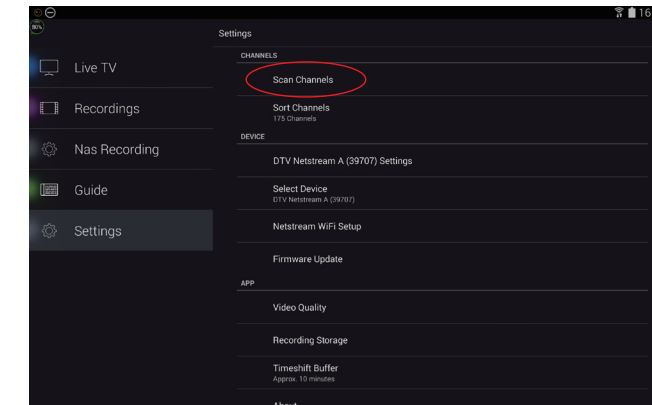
96%

16

Live TV

Recordings

Nas Recording

Guide

Settings

Settings

CHANNELS

Scan Channels

Sort Channels
175 Channels

DEVICE

DTV Netstream A (39707) Settings

Select Device
DTV Netstream A (39707)

Netstream WiFi Setup

Firmware Update

APP

Video Quality

Recording Storage

Timeshift Buffer
Approx. 10 minutes

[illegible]